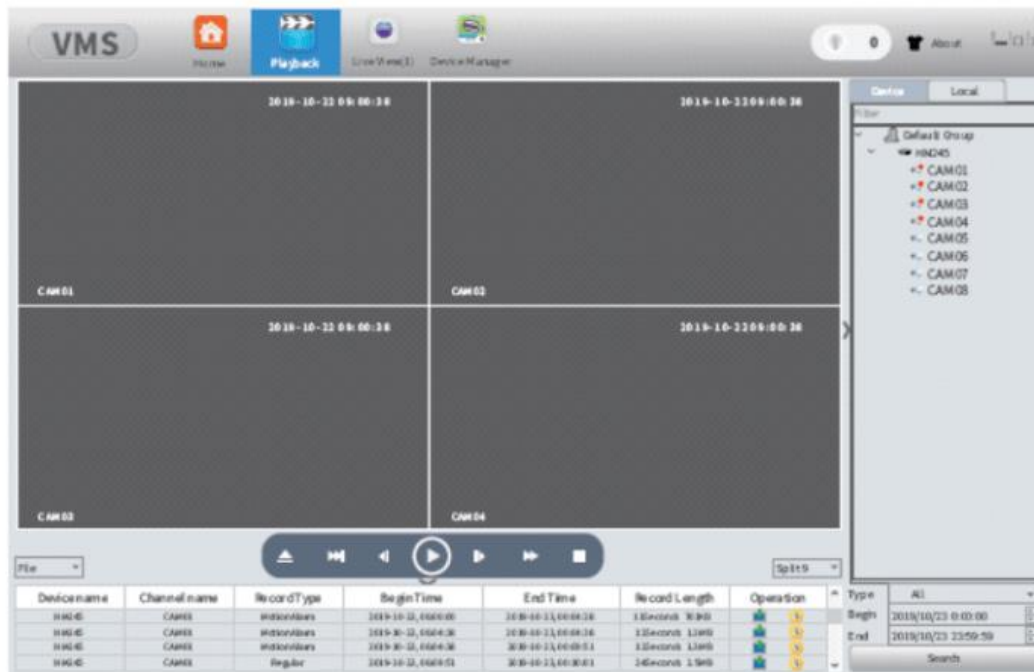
VMS

Home

Playback

Live View(1)

Device Manager

0

About

2019-10-22 09:00:38

2019-10-22 09:00:38

CAM 01

CAM 02

2019-10-22 09:00:38

2019-10-22 09:00:38

CAM 03

CAM 04

Device

Local

Filter

Default Group

HN245

CAM01

CAM02

CAM03

CAM04

CAM05

CAM06

CAM07

CAM08

File

Split9

| Devicename | Channel name | Record Type | Begin Time | End Time | Record Length | Operation |
|---|---|---|---|---|---|---|
| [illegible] | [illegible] | MotionAlarm | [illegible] | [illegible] | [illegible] | |
| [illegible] | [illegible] | MotionAlarm | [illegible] | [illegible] | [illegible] | |
| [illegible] | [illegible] | MotionAlarm | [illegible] | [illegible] | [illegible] | |
| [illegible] | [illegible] | Regular | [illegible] | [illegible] | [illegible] | |

Type All

Begin 2019/10/23 0:00:00

End 2019/10/23 23:59:59

Search